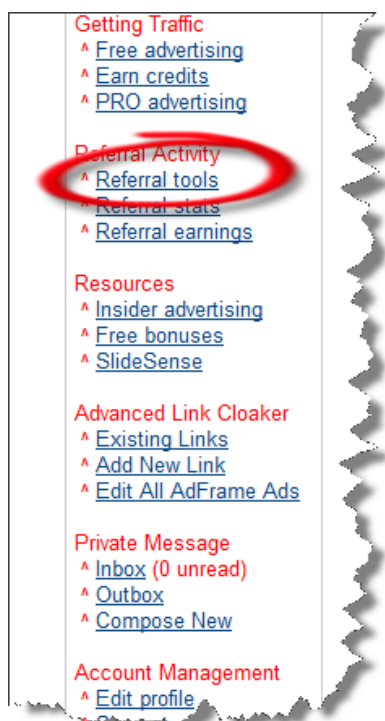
Getting Traffic
^ Free advertising
^ Earn credits
^ PRO advertising

Referral Activity
^ Referral tools
^ Referral stats
^ Referral earnings

Resources
^ Insider advertising
^ Free bonuses
^ SlideSense

Advanced Link Cloaker
^ Existing Links
^ Add New Link
^ Edit All AdFrame Ads

Private Message
^ Inbox (0 unread)
^ Outbox
^ Compose New

Account Management
^ Edit profile
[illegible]